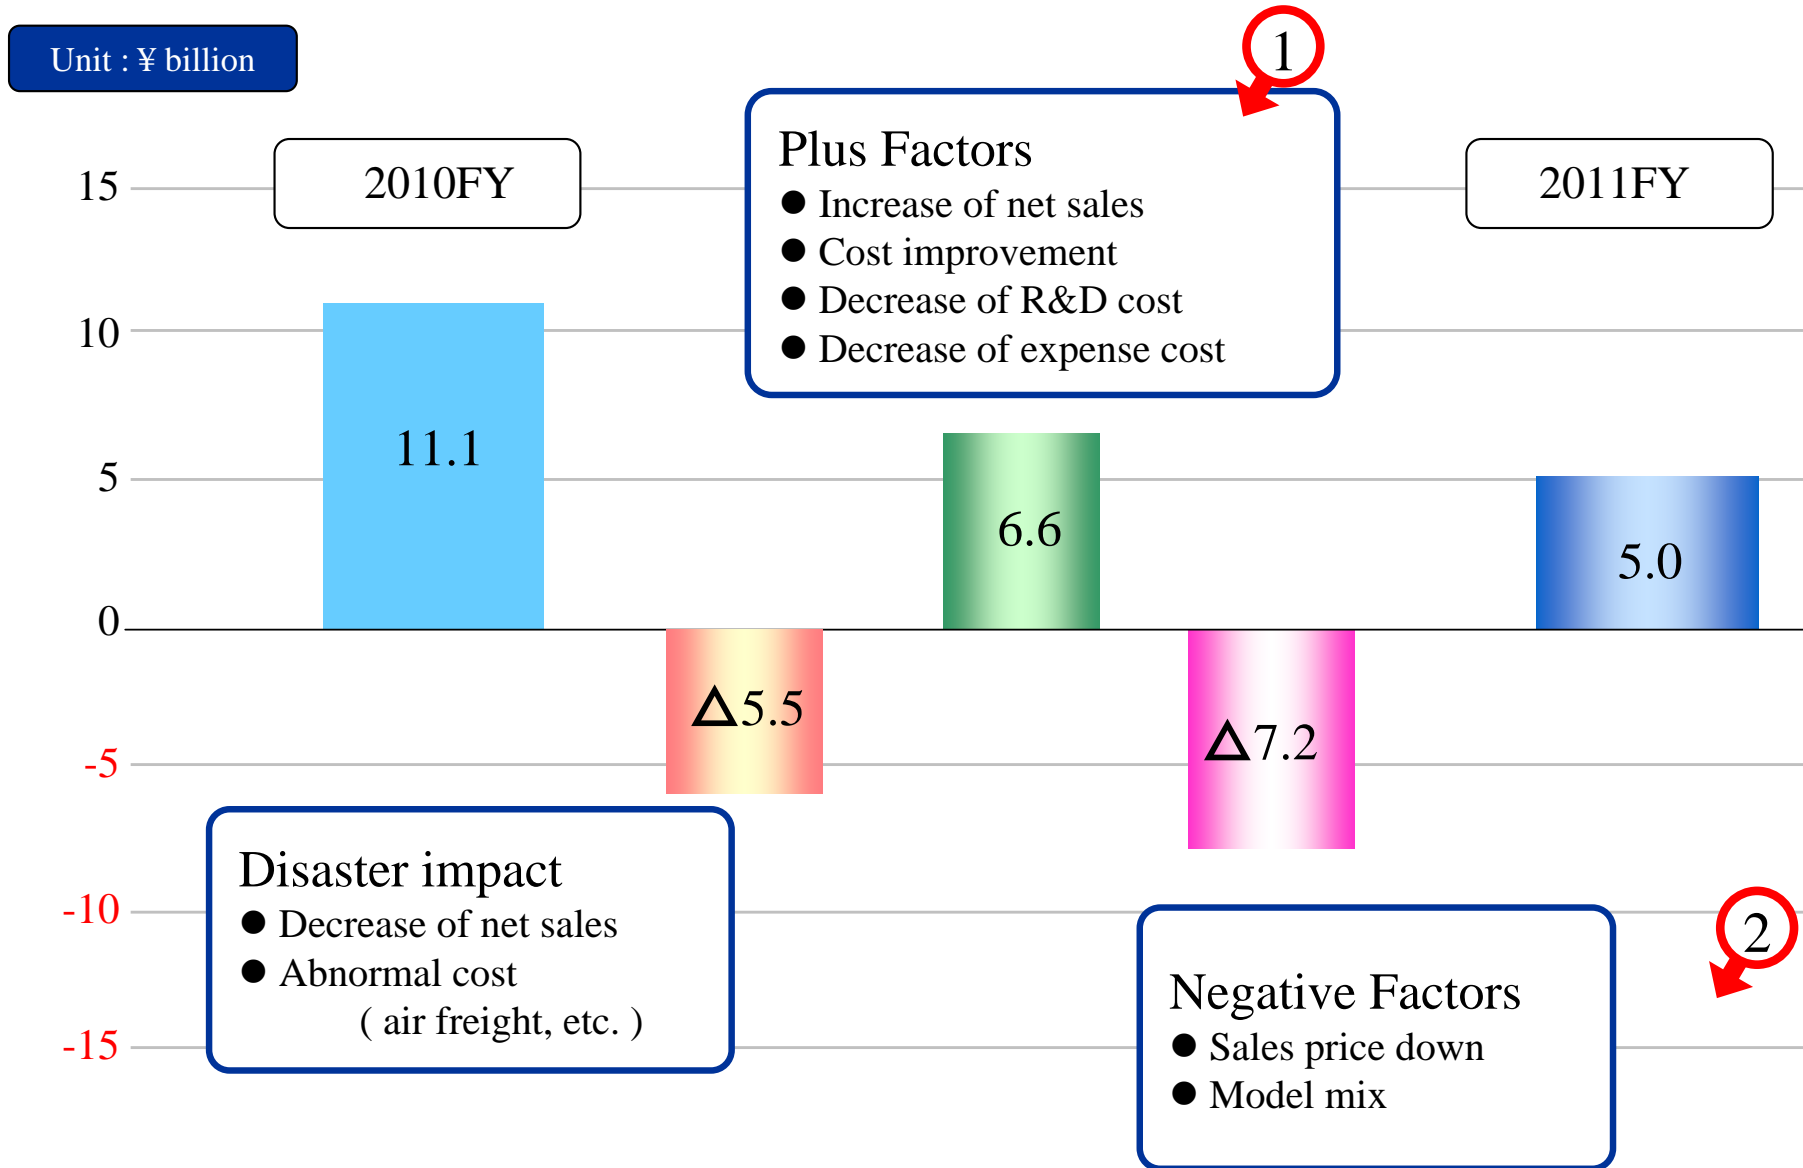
Unit : ¥ billion

1

Plus Factors
● Increase of net sales
● Cost improvement
● Decrease of R&D cost
● Decrease of expense cost

2010FY

2011FY

15
10
5
0
-5
-10
-15

11.1

△5.5

6.6

△7.2

5.0

Disaster impact
● Decrease of net sales
● Abnormal cost
( air freight, etc. )

2

Negative Factors
● Sales price down
● Model mix